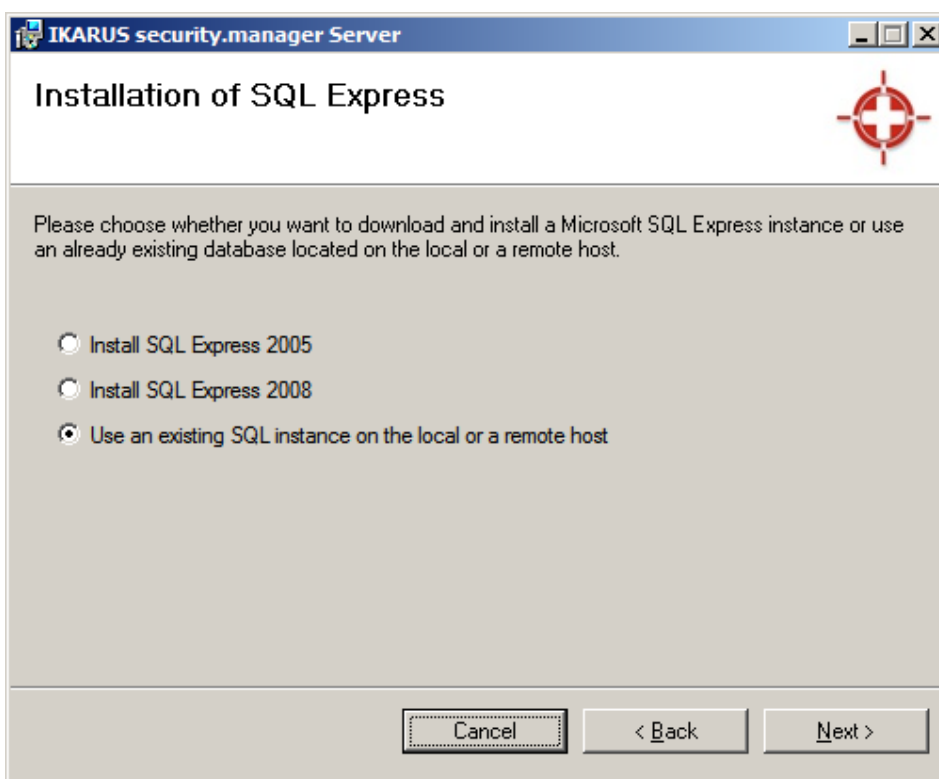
IKARUS security.manager Server

Installation of SQL Express

Please choose whether you want to download and install a Microsoft SQL Express instance or use an already existing database located on the local or a remote host.

Install SQL Express 2005

Install SQL Express 2008

Use an existing SQL instance on the local or a remote host

Cancel

< Back

Next >